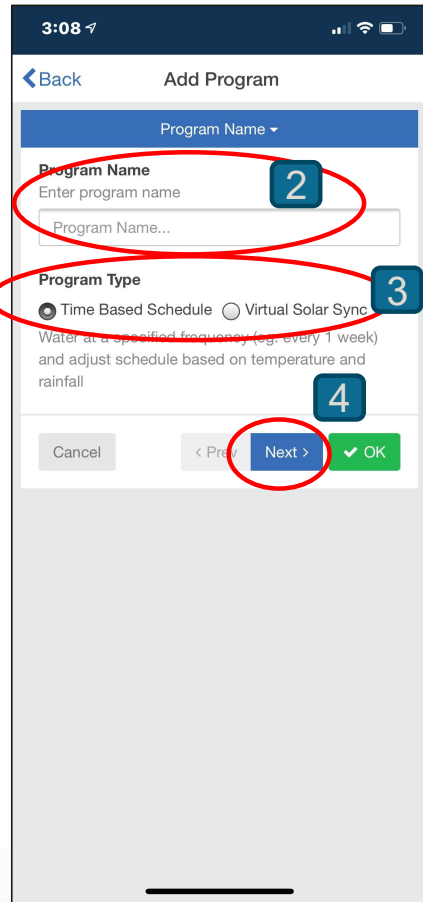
3:08

Back

Add Program

Program Name

Program Name

Enter program name

2

Program Name...

Program Type

3

Time Based Schedule

Virtual Solar Sync

Water at a specified frequency (eg. every 1 week) and adjust schedule based on temperature and rainfall

4

Cancel

< Prev

Next >

OK